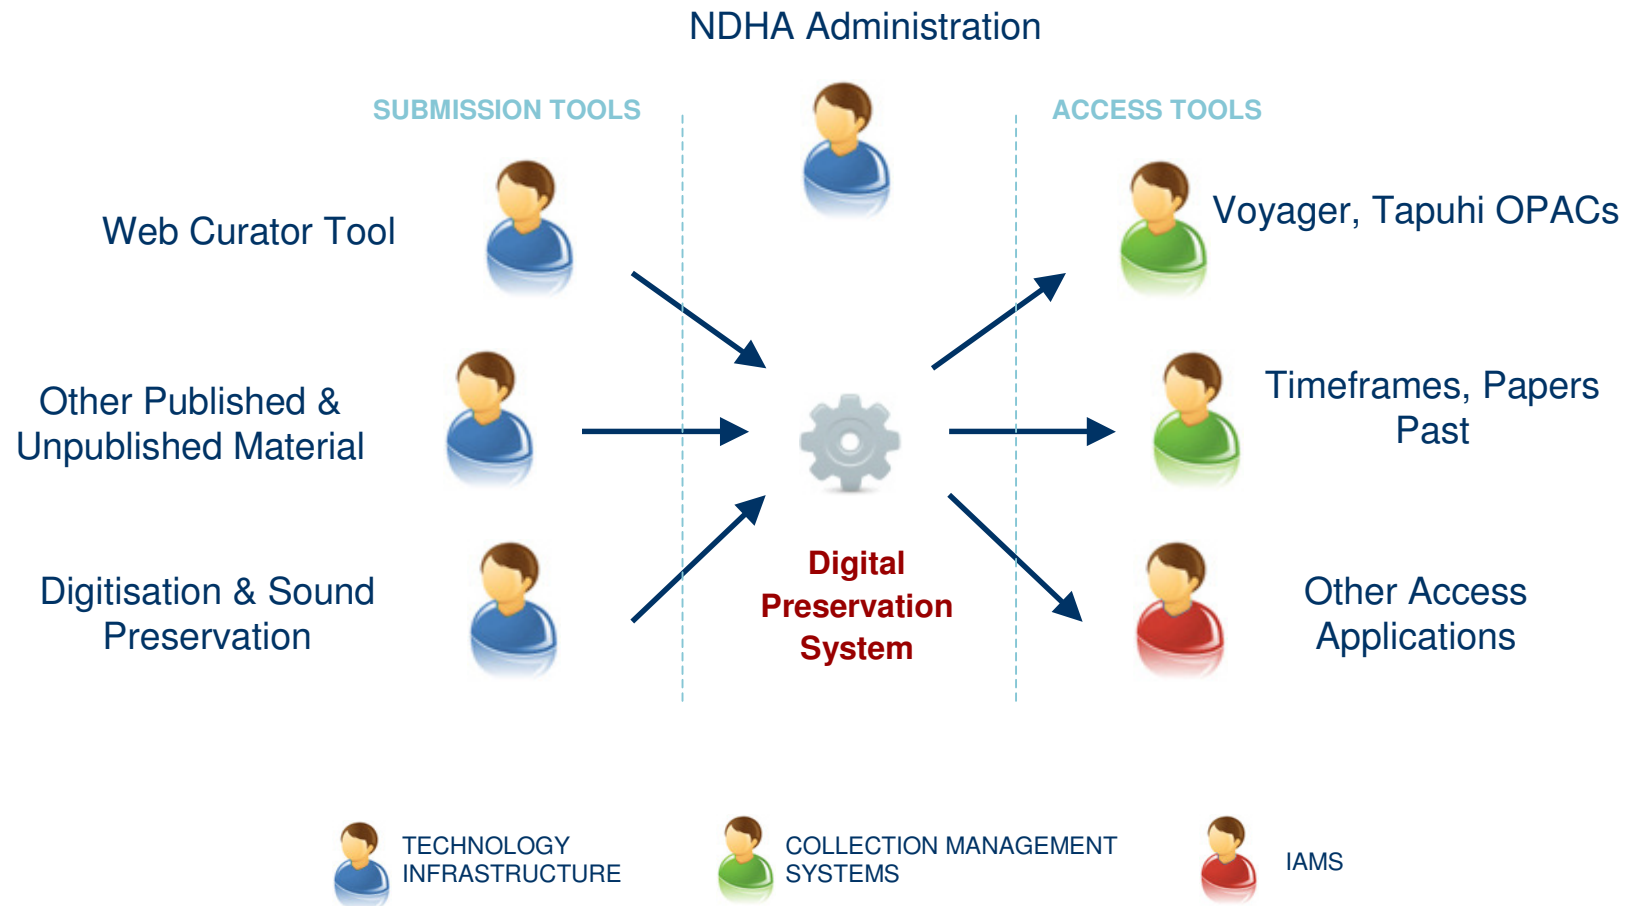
NDHA Administration

SUBMISSION TOOLS

ACCESS TOOLS

Web Curator Tool

Other Published & Unpublished Material

Digitisation & Sound Preservation

Digital Preservation System

Voyager, Tapuhi OPACs

Timeframes, Papers Past

Other Access Applications

TECHNOLOGY INFRASTRUCTURE

COLLECTION MANAGEMENT SYSTEMS

IAMS